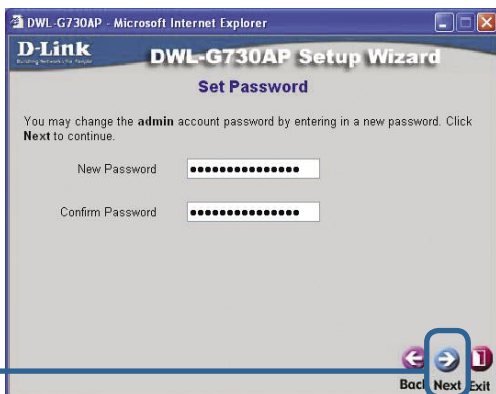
DWL-G730AP - Microsoft Internet Explorer

D-Link
Building Networks for People

DWL-G730AP Setup Wizard

Set Password

You may change the admin account password by entering in a new password. Click Next to continue.

New Password ••••••••••••••••

Confirm Password ••••••••••••••••

Back Next Exit